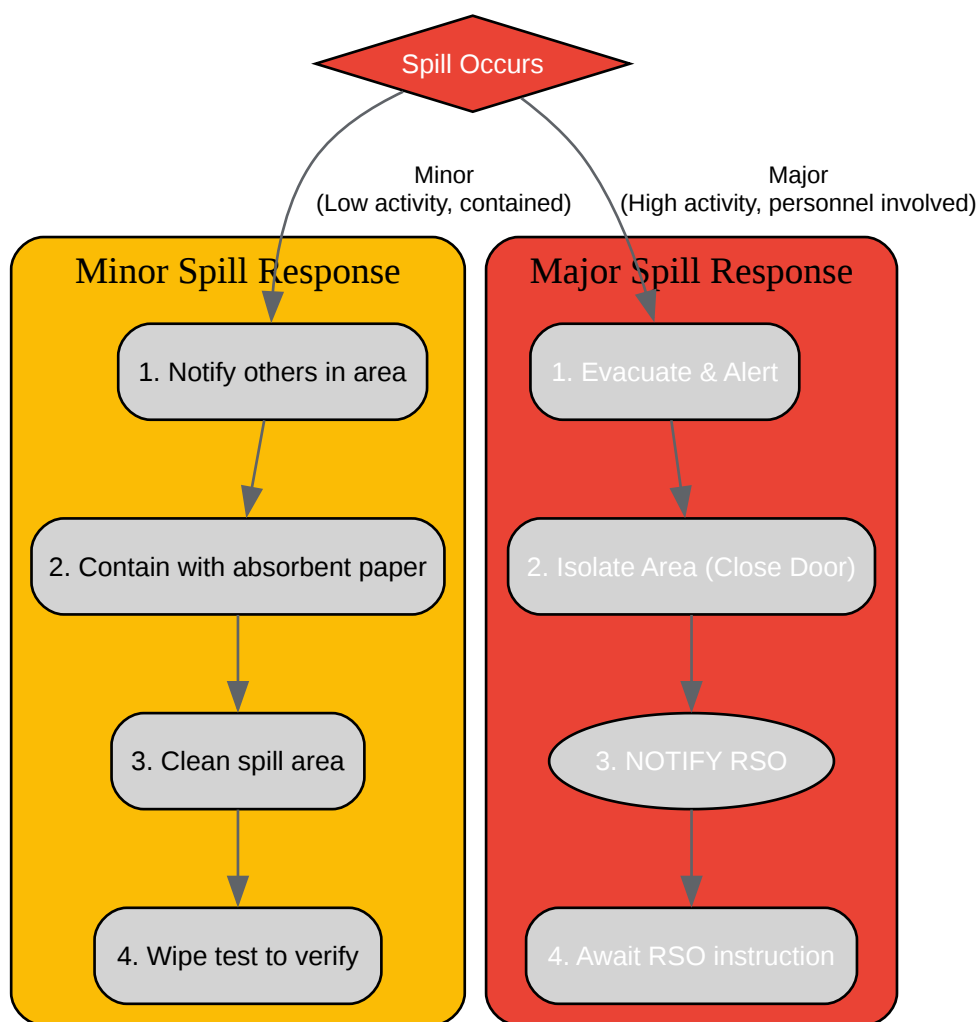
Spill Occurs

Minor
(Low activity, contained)

Major
(High activity, personnel involved)

Minor Spill Response

1. Notify others in area

2. Contain with absorbent paper

3. Clean spill area

4. Wipe test to verify

Major Spill Response

1. Evacuate & Alert

2. Isolate Area (Close Door)

3. NOTIFY RSO

4. Await RSO instruction